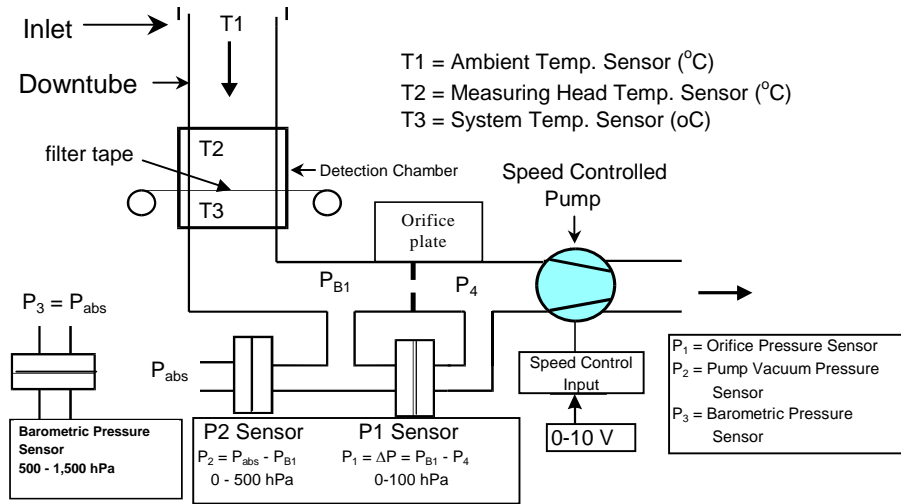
Inlet

T1

Downtube

T1 = Ambient Temp. Sensor ($^{o}$C)
T2 = Measuring Head Temp. Sensor ($^{o}$C)
T3 = System Temp. Sensor (oC)

filter tape

T2

T3

Detection Chamber

Speed Controlled Pump

Orifice plate

$P_{B1}$

$P_4$

$P_3 = P_{abs}$

$P_{abs}$

Speed Control Input

$P_1$ = Orifice Pressure Sensor
$P_2$ = Pump Vacuum Pressure Sensor
$P_3$ = Barometric Pressure Sensor

Barometric Pressure Sensor
500 - 1,500 hPa

P2 Sensor
$P_2 = P_{abs} - P_{B1}$
0 - 500 hPa

P1 Sensor
$P_1 = \Delta P = P_{B1} - P_4$
0-100 hPa

0-10 V